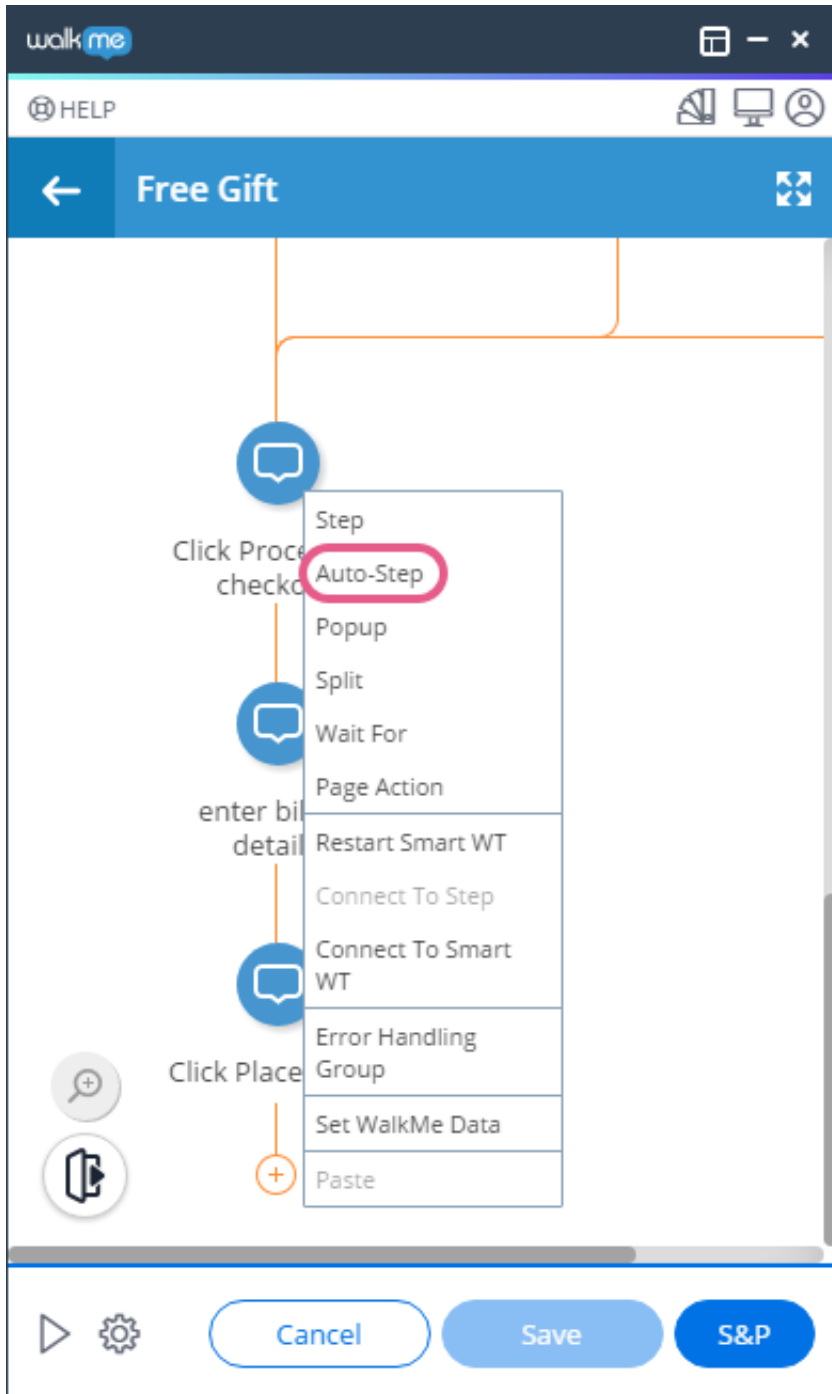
walkme

HELP

Free Gift

Click Proce checko

enter bil detail

Click Place

Step
Auto-Step
Popup
Split
Wait For
Page Action
Restart Smart WT
Connect To Step
Connect To Smart WT
Error Handling Group
Set WalkMe Data
Paste

Cancel
Save
S&P